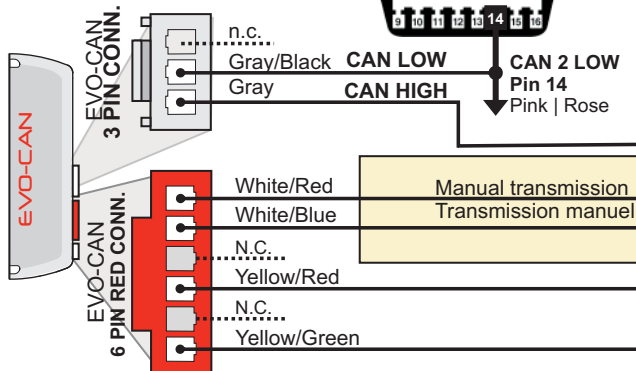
9 10 11 12 13 14 15 16

EVO-CAN
3 PIN CONN.

n.c.
Gray/Black
CAN LOW
Gray
CAN HIGH

CAN 2 LOW
Pin 14
Pink | Rose

EVO-CAN

Manual transmission
Transmission manuel

EVO-CAN
6 PIN RED CONN.

White/Red
White/Blue
N.C.
Yellow/Red
N.C.
Yellow/Green